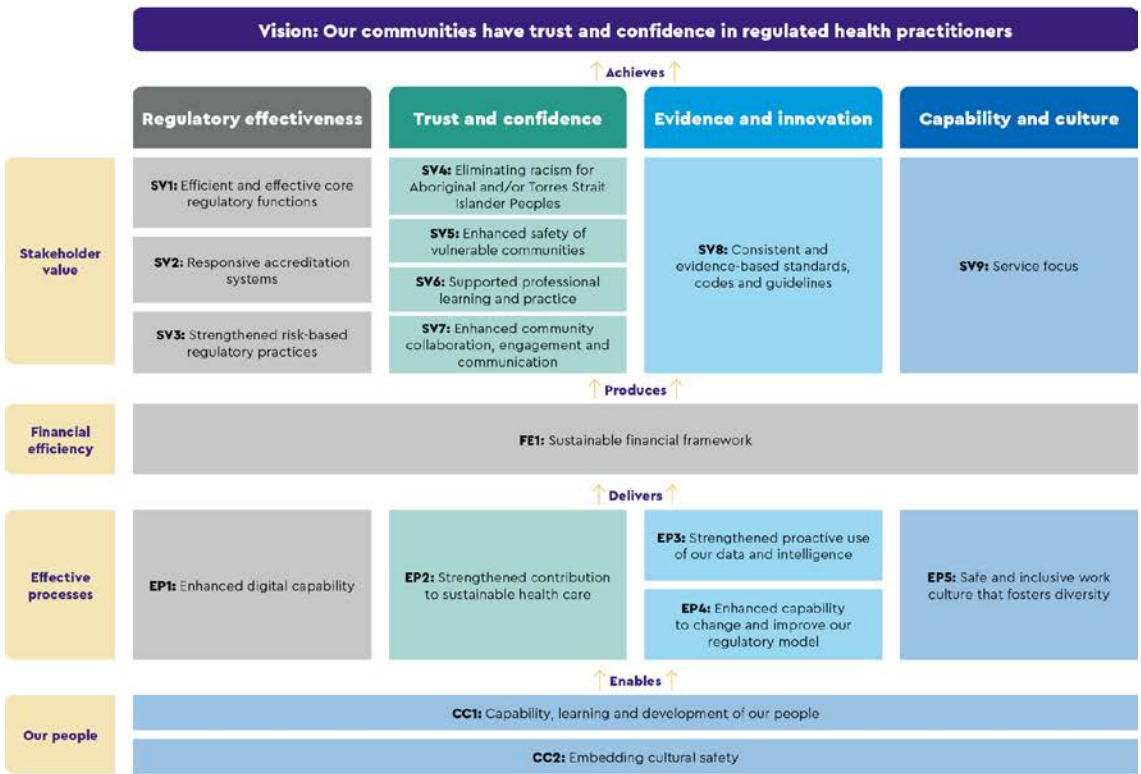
Vision: Our communities have trust and confidence in regulated health practitioners

Achieves

Regulatory effectiveness

Trust and confidence

Evidence and innovation

Capability and culture

Stakeholder value

SV1: Efficient and effective core regulatory functions

SV2: Responsive accreditation systems

SV3: Strengthened risk-based regulatory practices

SV4: Eliminating racism for Aboriginal and/or Torres Strait Islander Peoples

SV5: Enhanced safety of vulnerable communities

SV6: Supported professional learning and practice

SV7: Enhanced community collaboration, engagement and communication

SV8: Consistent and evidence-based standards, codes and guidelines

SV9: Service focus

Produces

Financial efficiency

FE1: Sustainable financial framework

Delivers

Effective processes

EP1: Enhanced digital capability

EP2: Strengthened contribution to sustainable health care

EP3: Strengthened proactive use of our data and intelligence

EP4: Enhanced capability to change and improve our regulatory model

EP5: Safe and inclusive work culture that fosters diversity

Enables

Our people

CC1: Capability, learning and development of our people

CC2: Embedding cultural safety